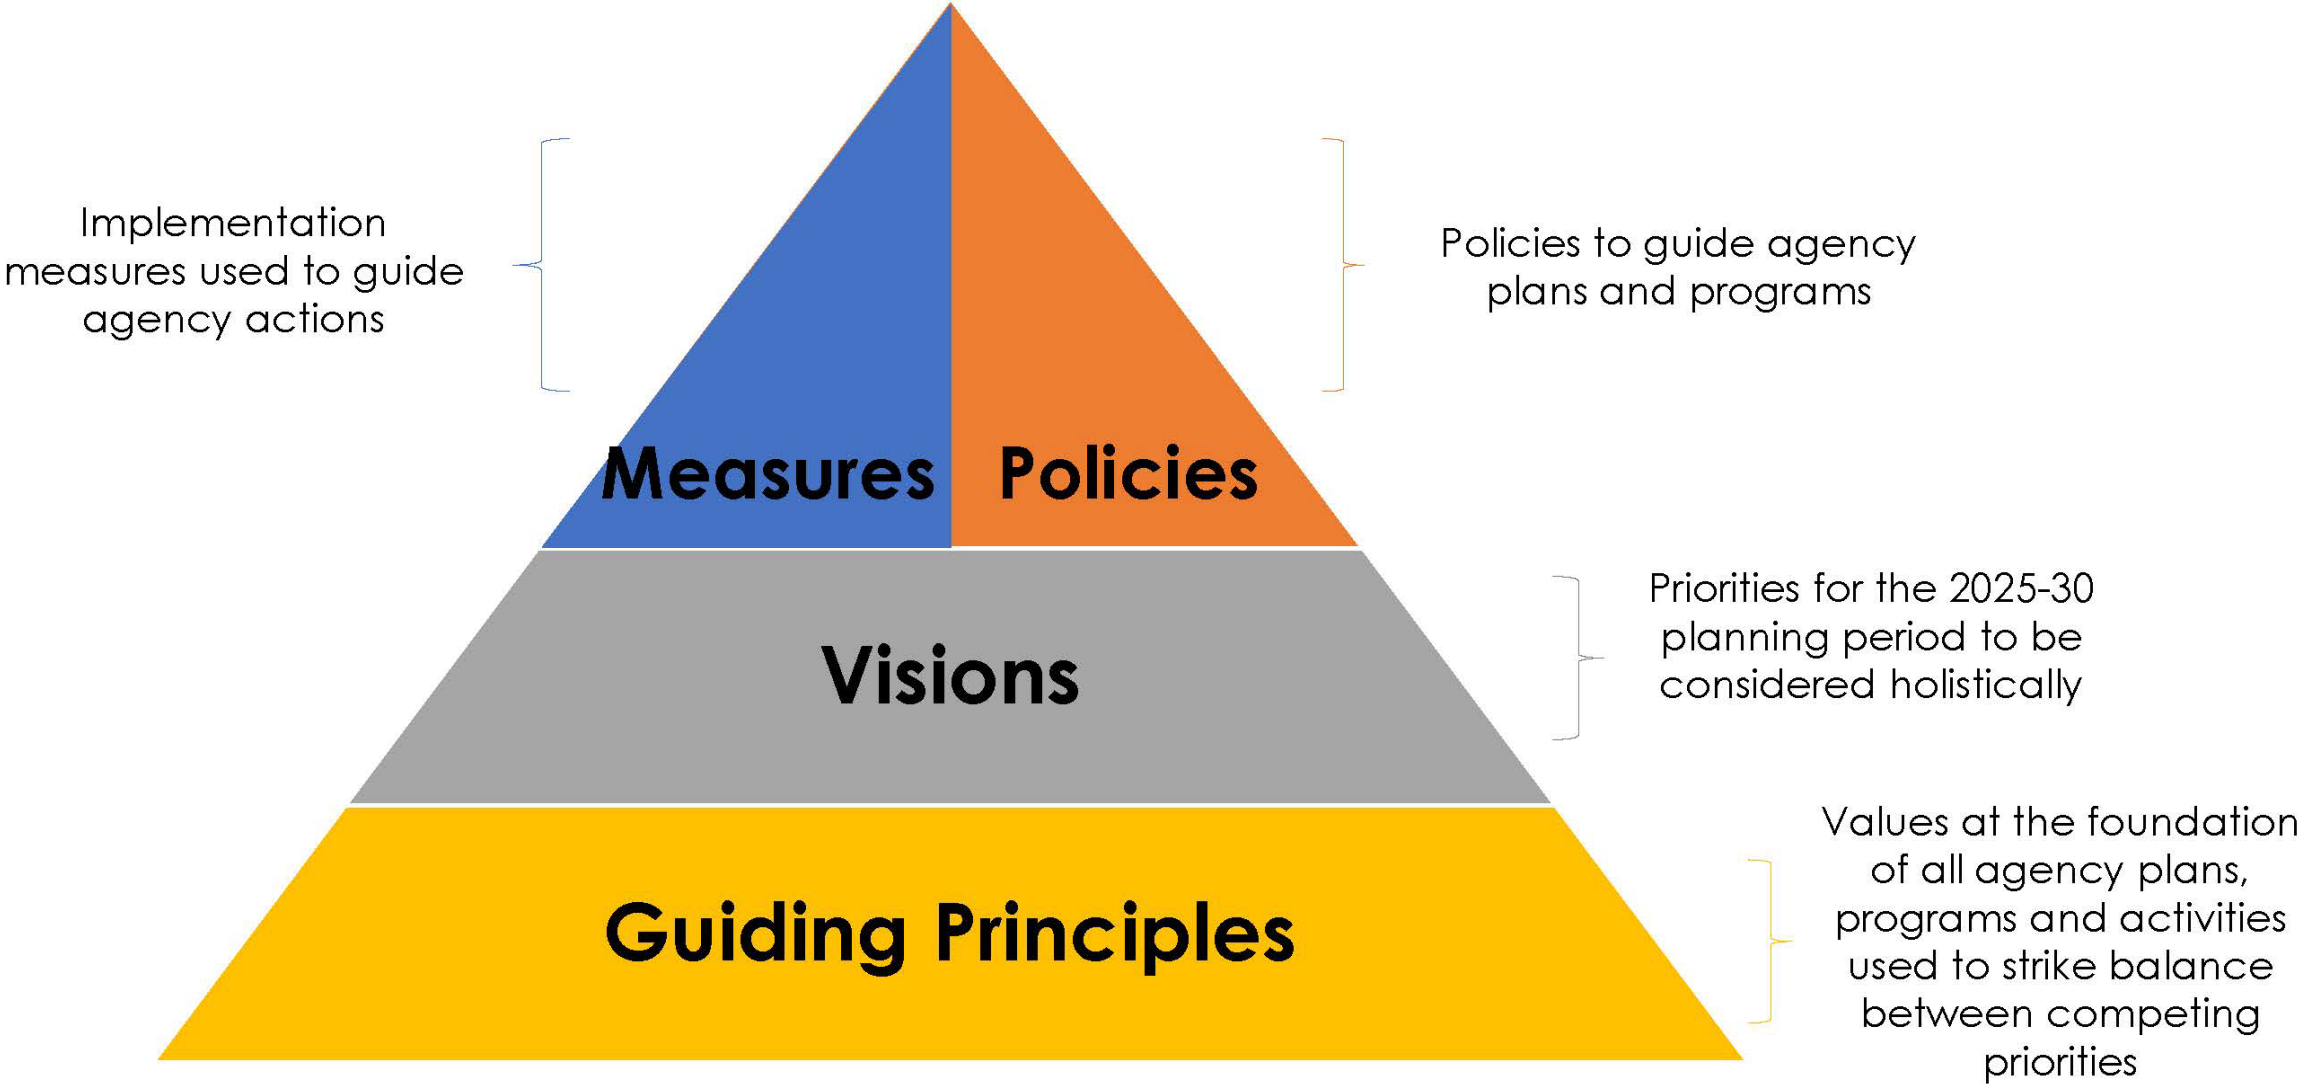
Implementation measures used to guide agency actions

Policies to guide agency plans and programs

Measures

Policies

Visions

Priorities for the 2025-30 planning period to be considered holistically

Guiding Principles

Values at the foundation of all agency plans, programs and activities used to strike balance between competing priorities